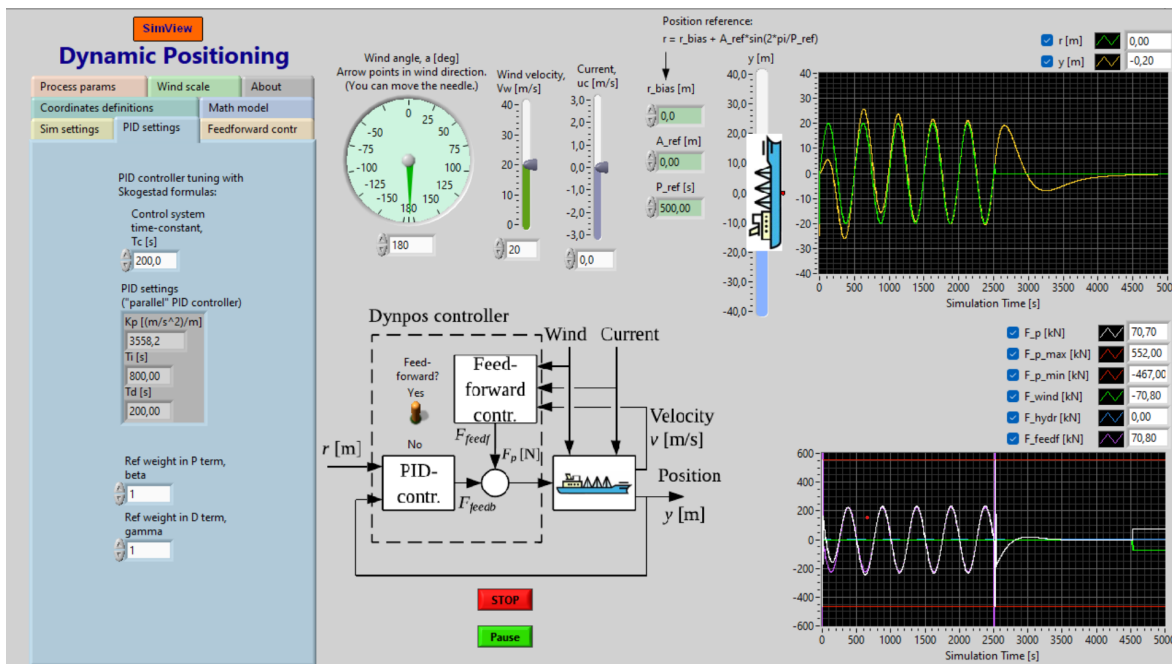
SimView
Dynamic Positioning

Process params | Wind scale | About
Coordinates definitions | Math model
Sim settings | PID settings | Feedforward contr

PID controller tuning with Skogestad formulas:

Control system time-constant, Tc [s]
200,0

PID settings ("parallel" PID controller)
Kp [(m/s^2)/m]
3558,2
Ti [s]
800,00
Td [s]
200,00

Ref weight in P term, beta
1
Ref weight in D term, gamma
1

Wind angle, a [deg]
Arrow points in wind direction.
(You can move the needle.)
0 25 50 75 100 125 150 180 -150 -125 -100 -75 -50 -25
180

Wind velocity, Vw [m/s]
40 30 20 10 0
20

Current, uc [m/s]
3,0 2,0 1,0 0,0 -1,0 -2,0 -3,0
0,0

Position reference:
r = r_bias + A_ref*sin(2*pi/P_ref)

r_bias [m]
0,0
A_ref [m]
0,00
P_ref [s]
500,00

y [m]
40,0 30,0 20,0 10,0 0,0 -10,0 -20,0 -30,0 -40,0

r [m] 0,00
y [m] -0,20

40 30 20 10 0 -10 -20 -30 -40
0 500 1000 1500 2000 2500 3000 3500 4000 4500 5000
Simulation Time [s]

Dynpos controller
Feed-forward? Yes No
Feed-forward contr.
Wind Current
Velocity v [m/s]
r [m]
PID-contr.
$F_{feedf}$
$F_p$ [N]
$F_{feedb}$
Position
y [m]

STOP
Pause

F_p [kN] 70,70
F_p_max [kN] 552,00
F_p_min [kN] -467,00
F_wind [kN] -70,80
F_hydr [kN] 0,00
F_feedf [kN] 70,80

600 400 200 0 -200 -400 -600
0 500 1000 1500 2000 2500 3000 3500 4000 4500 5000
Simulation Time [s]